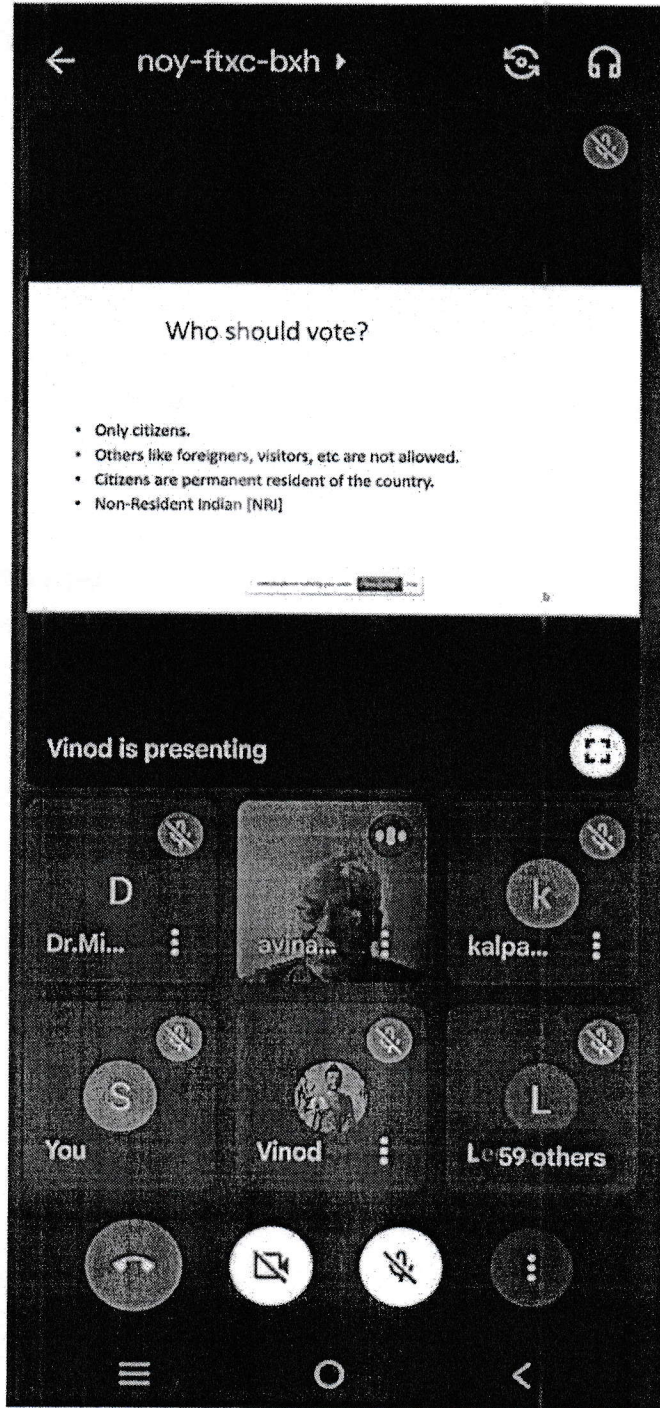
noy-ftxc-bxh

Who should vote?

• Only citizens.
• Others like foreigners, visitors, etc are not allowed.
• Citizens are permanent resident of the country.
• Non-Resident Indian [NRI]

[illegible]

Vinod is presenting

D
Dr.Mi...

avina...

k
kalpa...

S
You

Vinod

L
Le 59 others